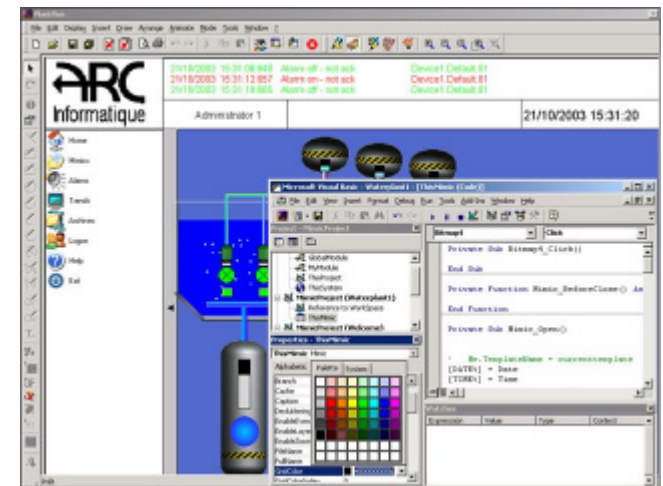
PcVue

File Edit Display Insert Draw Arrange Animate Mode Tools Window ?

ARC Informatique

21/10/2003 15:31:08.948 Alarm off - not ack Device1.Default.61
21/10/2003 15:31:12.857 Alarm on - not ack Device1.Default.61
21/10/2003 15:31:18.665 Alarm off - not ack Device1.Default.61

Administrator 1

21/10/2003 15:31:20

Home
Mimics
Alarms
Trends
Archives
Logon
Help
Exit

Microsoft Visual Basic - Waterplant1 - [ThisMimic (Code)]

File Edit View Insert Format Debug Run Tools Add-Ins Window Help

Project - Mimic.Project

GlobalModule
MyModule
ThisProject
ThisSystem
Mimic.Project (Waterplant1)
References to WorkSpace
ThisMimic
Mimic.Project (Welcome)

Properties - ThisMimic

ThisMimic Mimic

Alphabetic Palette System

Branch
Caption
DesignMode
EnableEvents
EnableLayer
EnableZoom
FileName
FullName
GridColor

Bitmap4 Click

Private Sub Bitmap4_Click()

End Sub

Private Function Mimic_BeforeClose() As

End Function

Private Sub Mimic_Open()

Me.TemplateName = currenttemplate
[DATE] = Date
[TIME] = Time

Watches

Expression Value Type Context

Ready